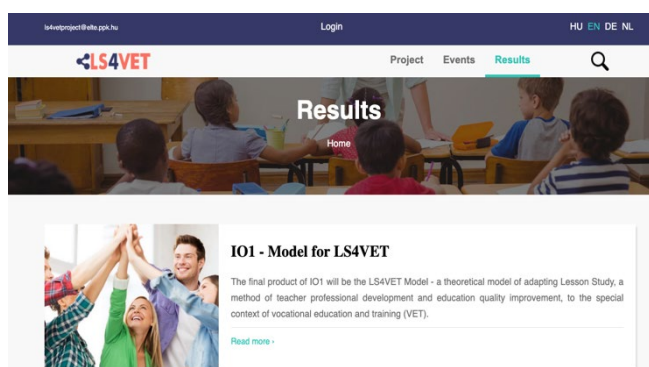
ls4vetproject@elte.ppk.hu

Login

HU EN DE NL

LS4VET

Project Events Results

Results

Home

IO1 - Model for LS4VET

The final product of IO1 will be the LS4VET Model - a theoretical model of adapting Lesson Study, a method of teacher professional development and education quality improvement, to the special context of vocational education and training (VET).

Read more ›